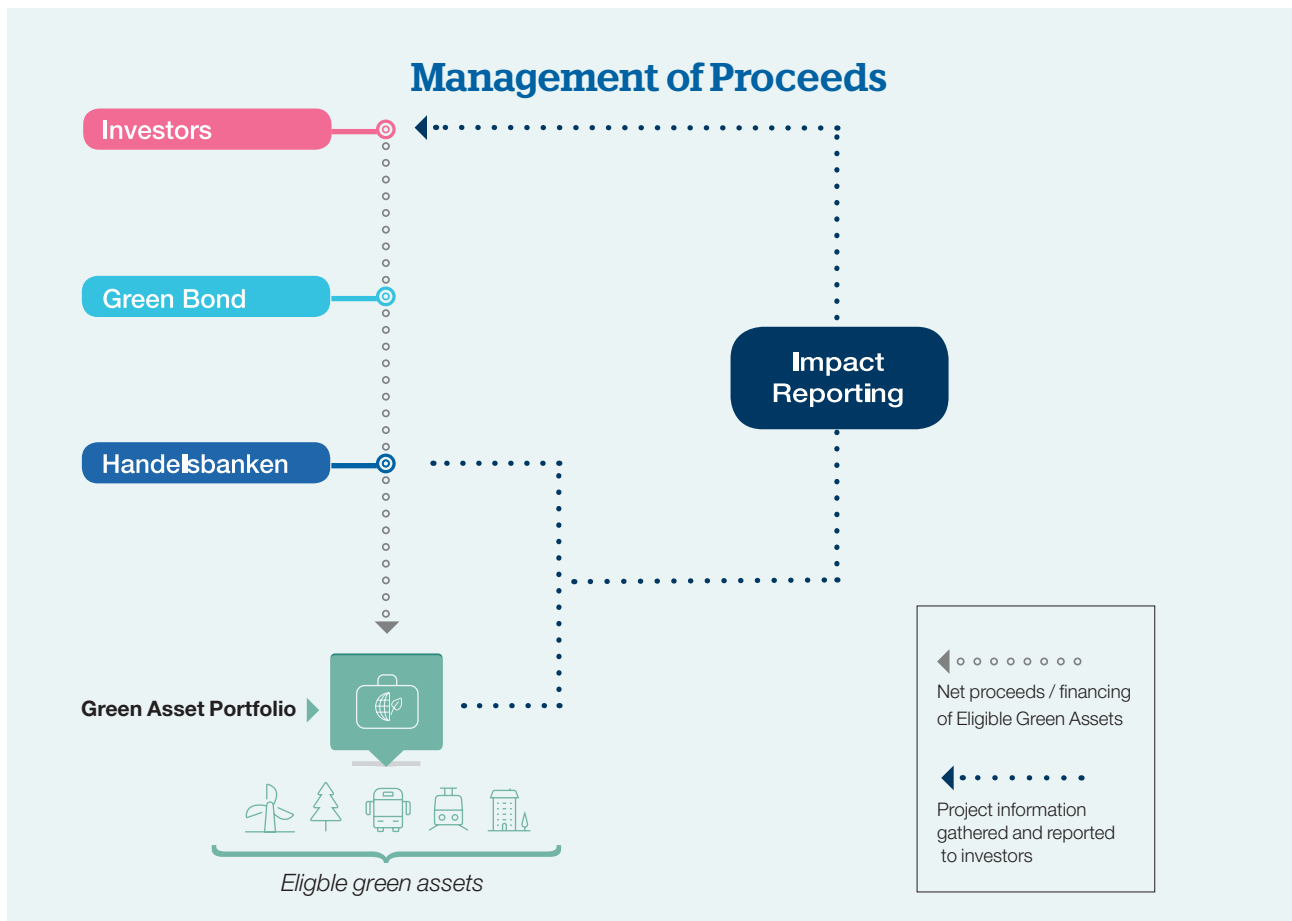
Management of Proceeds

Investors

Green Bond

Handelsbanken

Impact Reporting

Green Asset Portfolio

Eligible green assets

Net proceeds / financing of Eligible Green Assets

Project information gathered and reported to investors